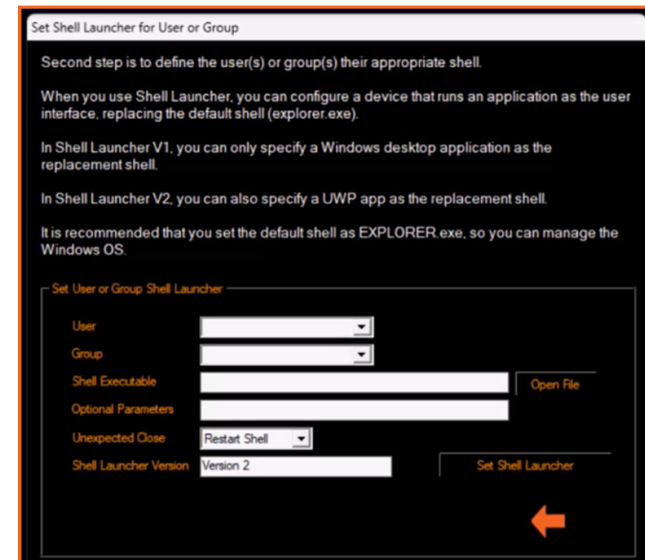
Set Shell Launcher for User or Group

Second step is to define the user(s) or group(s) their appropriate shell.

When you use Shell Launcher, you can configure a device that runs an application as the user interface, replacing the default shell (explorer.exe).

In Shell Launcher V1, you can only specify a Windows desktop application as the replacement shell.

In Shell Launcher V2, you can also specify a UWP app as the replacement shell.

It is recommended that you set the default shell as EXPLORER.exe, so you can manage the Windows OS.

Set User or Group Shell Launcher

User

Group

Shell Executable

Open File

Optional Parameters

Unexpected Close

Restart Shell

Shell Launcher Version

Version 2

Set Shell Launcher